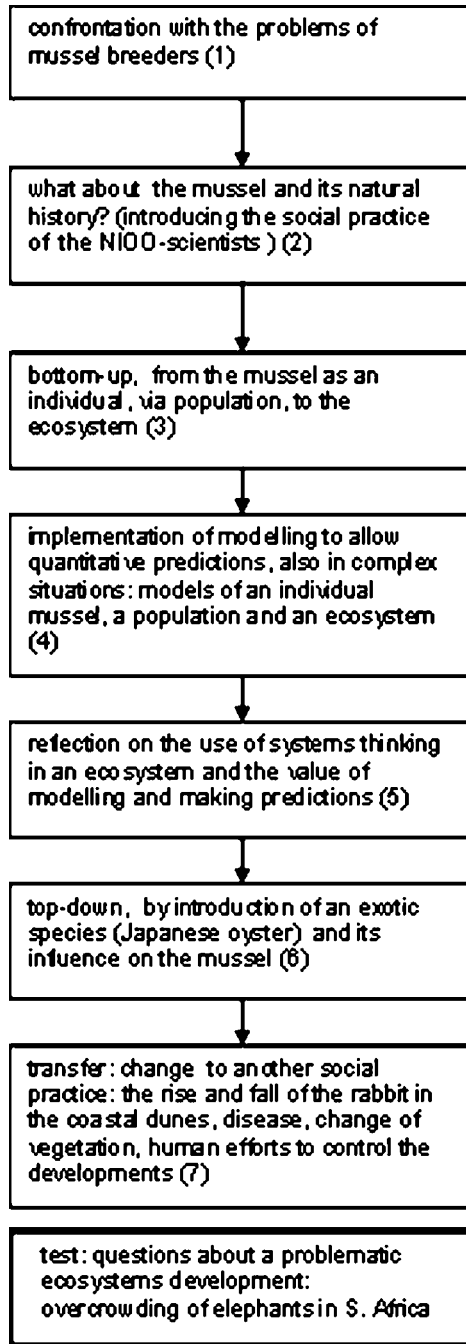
confrontation with the problems of mussel breeders (1)

what about the mussel and its natural history? (introducing the social practice of the NIOO-scientists ) (2)

bottom-up, from the mussel as an individual, via population, to the ecosystem (3)

implementation of modelling to allow quantitative predictions, also in complex situations: models of an individual mussel, a population and an ecosystem (4)

reflection on the use of systems thinking in an ecosystem and the value of modelling and making predictions (5)

top-down, by introduction of an exotic species (Japanese oyster) and its influence on the mussel (6)

transfer: change to another social practice: the rise and fall of the rabbit in the coastal dunes, disease, change of vegetation, human efforts to control the developments (7)

test: questions about a problematic ecosystems development: overcrowding of elephants in S. Africa